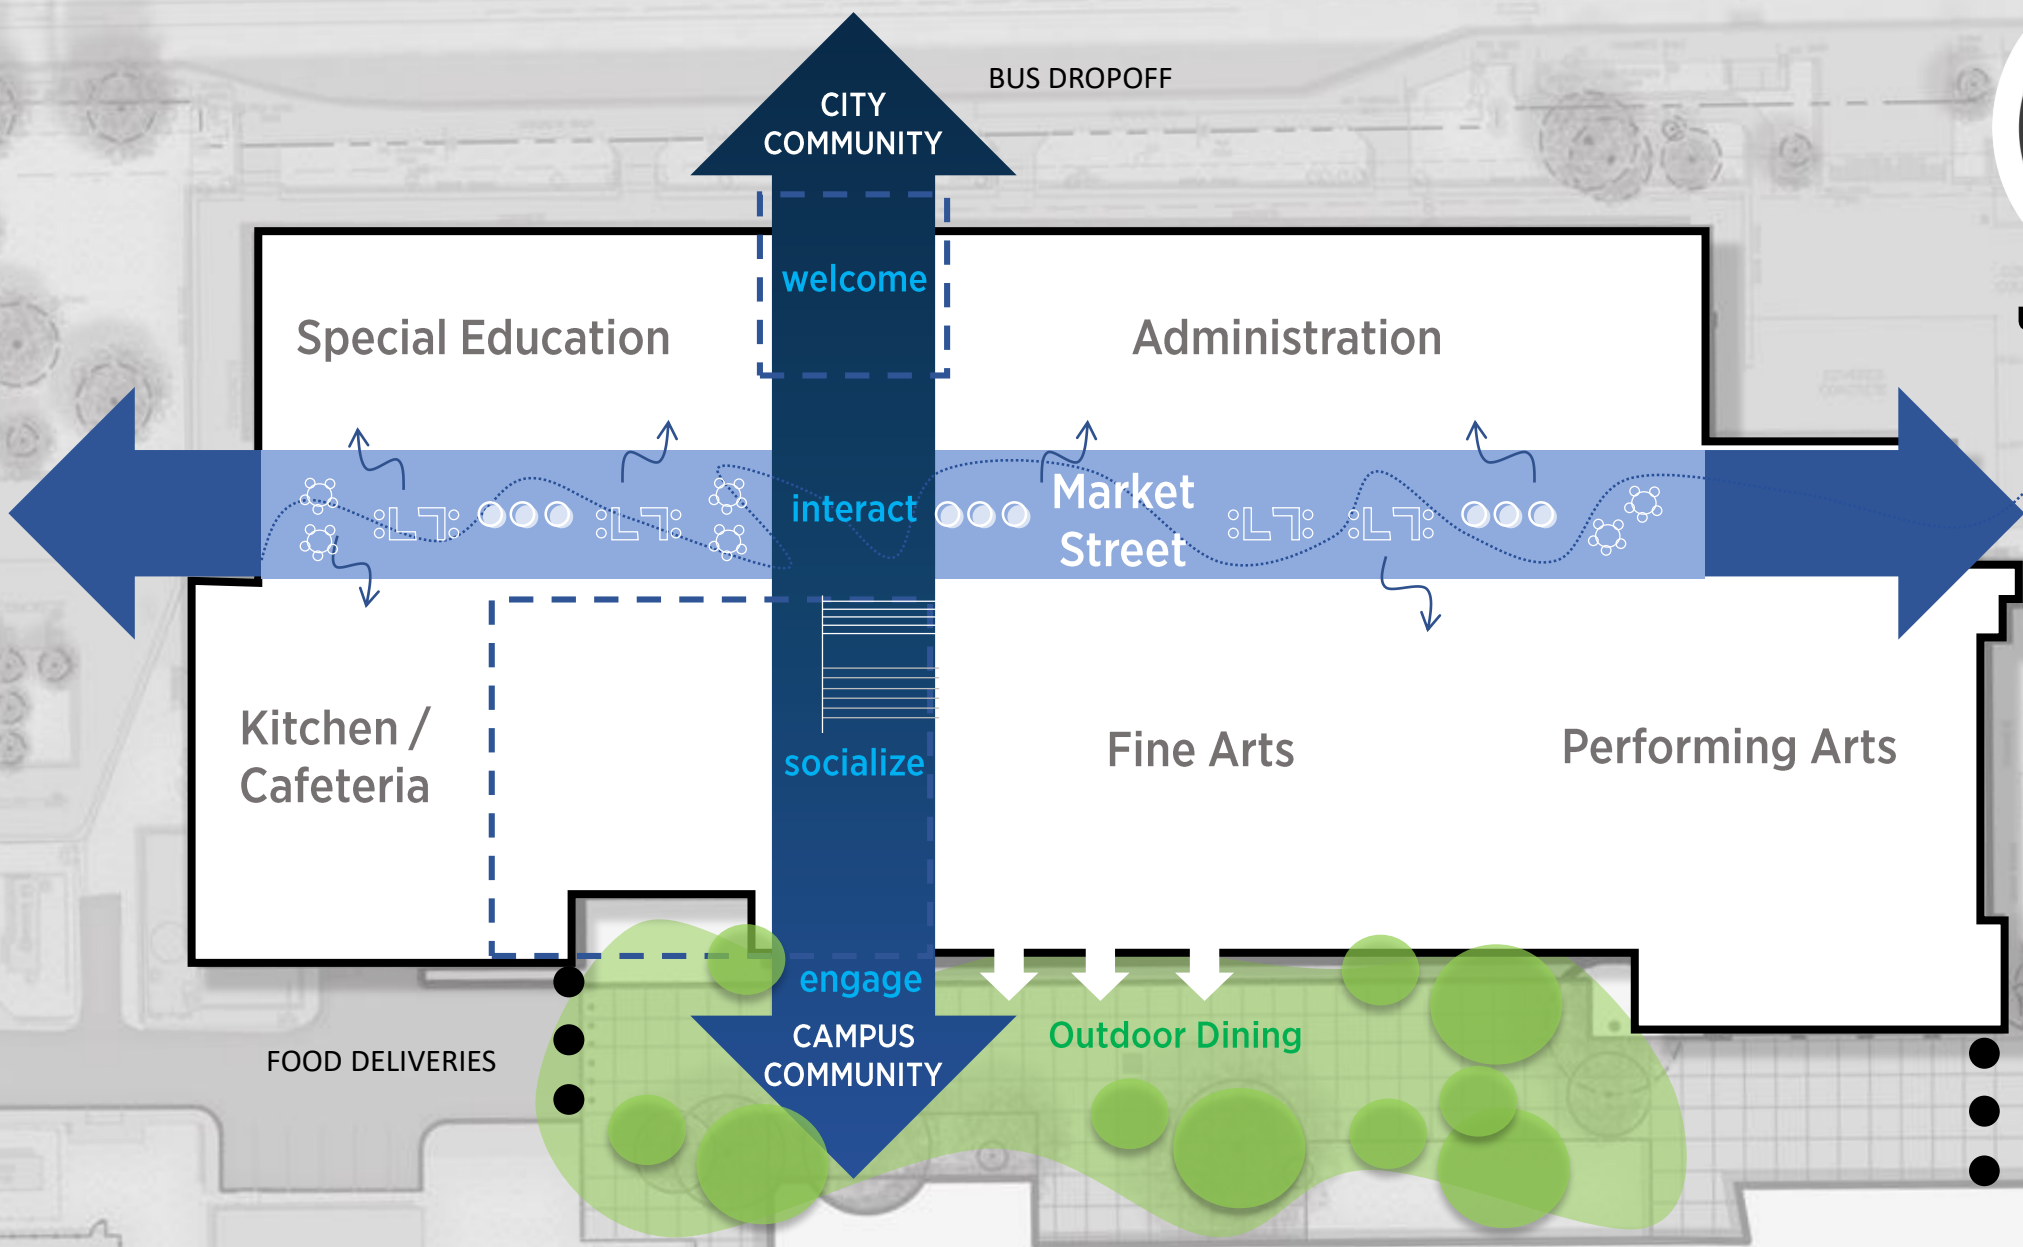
CITY COMMUNITY

BUS DROPOFF

welcome

Special Education

Administration

interact

Market Street

Kitchen / Cafeteria

socialize

Fine Arts

Performing Arts

engage

CAMPUS COMMUNITY

Outdoor Dining

FOOD DELIVERIES